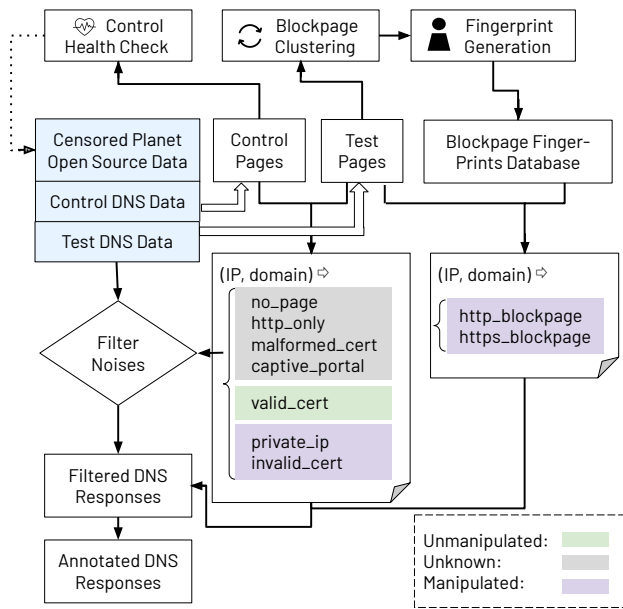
Control Health Check

Blockpage Clustering

Fingerprint Generation

Censored Planet Open Source Data

Control DNS Data

Test DNS Data

Control Pages

Test Pages

Blockpage Finger-Prints Database

(IP, domain) ⇨

no_page
http_only
malformed_cert
captive_portal

valid_cert

private_ip
invalid_cert

(IP, domain) ⇨

http_blockpage
https_blockpage

Filter Noises

Filtered DNS Responses

Annotated DNS Responses

Unmanipulated:
Unknown:
Manipulated: